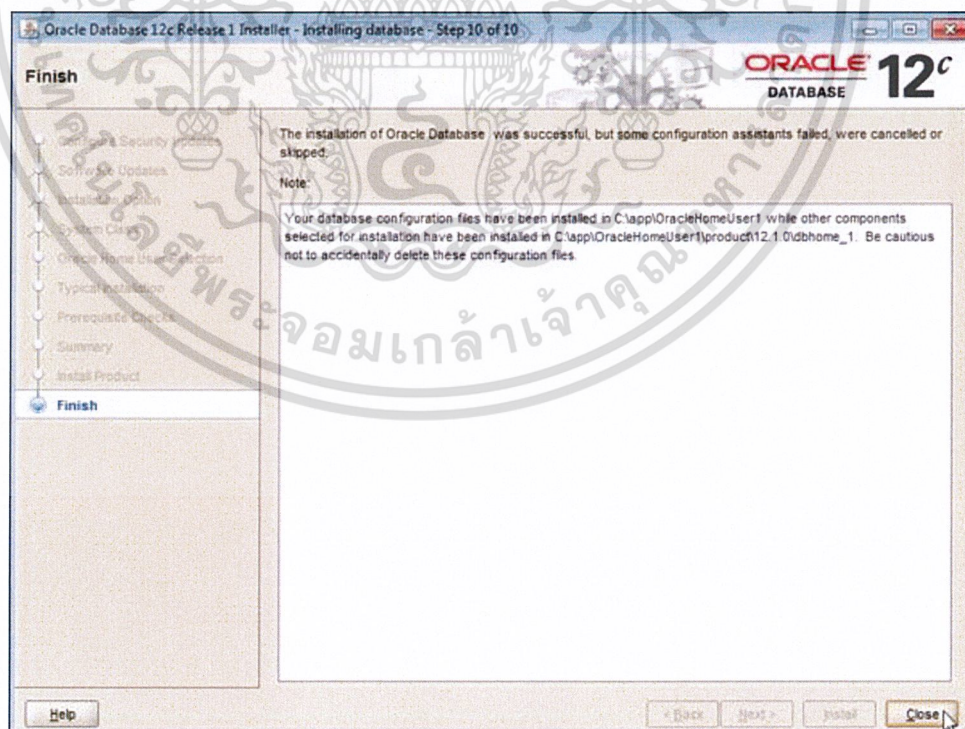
Oracle Database 12c Release 1 Installer - Installing database - Step 10 of 10

Finish

ORACLE DATABASE 12$^c$

Configure Security Updates
Software Updates
Installation Option
System Class
Oracle Home User Selection
Typical Installation
Prerequisite Checks
Summary
Install Product
Finish

The installation of Oracle Database was successful, but some configuration assistants failed, were cancelled or skipped.

Note:

Your database configuration files have been installed in C:\app\OracleHomeUser1 while other components selected for installation have been installed in C:\app\OracleHomeUser1\product\12.1.0\dbhome_1. Be cautious not to accidentally delete these configuration files.

มหาวิทยาลัยพระจอมเกล้าเจ้าคุณทหาร

Help

< Back Next > Install Close